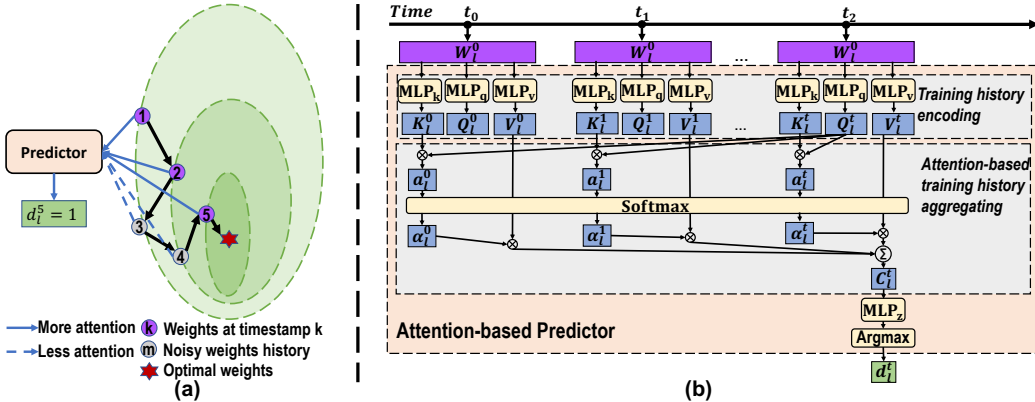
Predictor

$d_l^5 = 1$

1
2
3
4
5

More attention
Less attention
k Weights at timestamp k
m Noisy weights history
Optimal weights

(a)

Time
$t_0$
$t_1$
$t_2$

$W_l^0$
$W_l^0$
...
$W_l^0$

$MLP_k$ $MLP_q$ $MLP_v$
$MLP_k$ $MLP_q$ $MLP_v$
$MLP_k$ $MLP_q$ $MLP_v$

Training history encoding

$K_l^0$ $Q_l^0$ $V_l^0$
$K_l^1$ $Q_l^1$ $V_l^1$
...
$K_l^t$ $Q_l^t$ $V_l^t$

Attention-based training history aggregating

$a_l^0$
$a_l^1$
$a_l^t$

Softmax

$\alpha_l^0$
$\alpha_l^1$
$\alpha_l^t$

$\Sigma$

$C_l^t$

$MLP_z$

Argmax

$d_l^t$

Attention-based Predictor

(b)